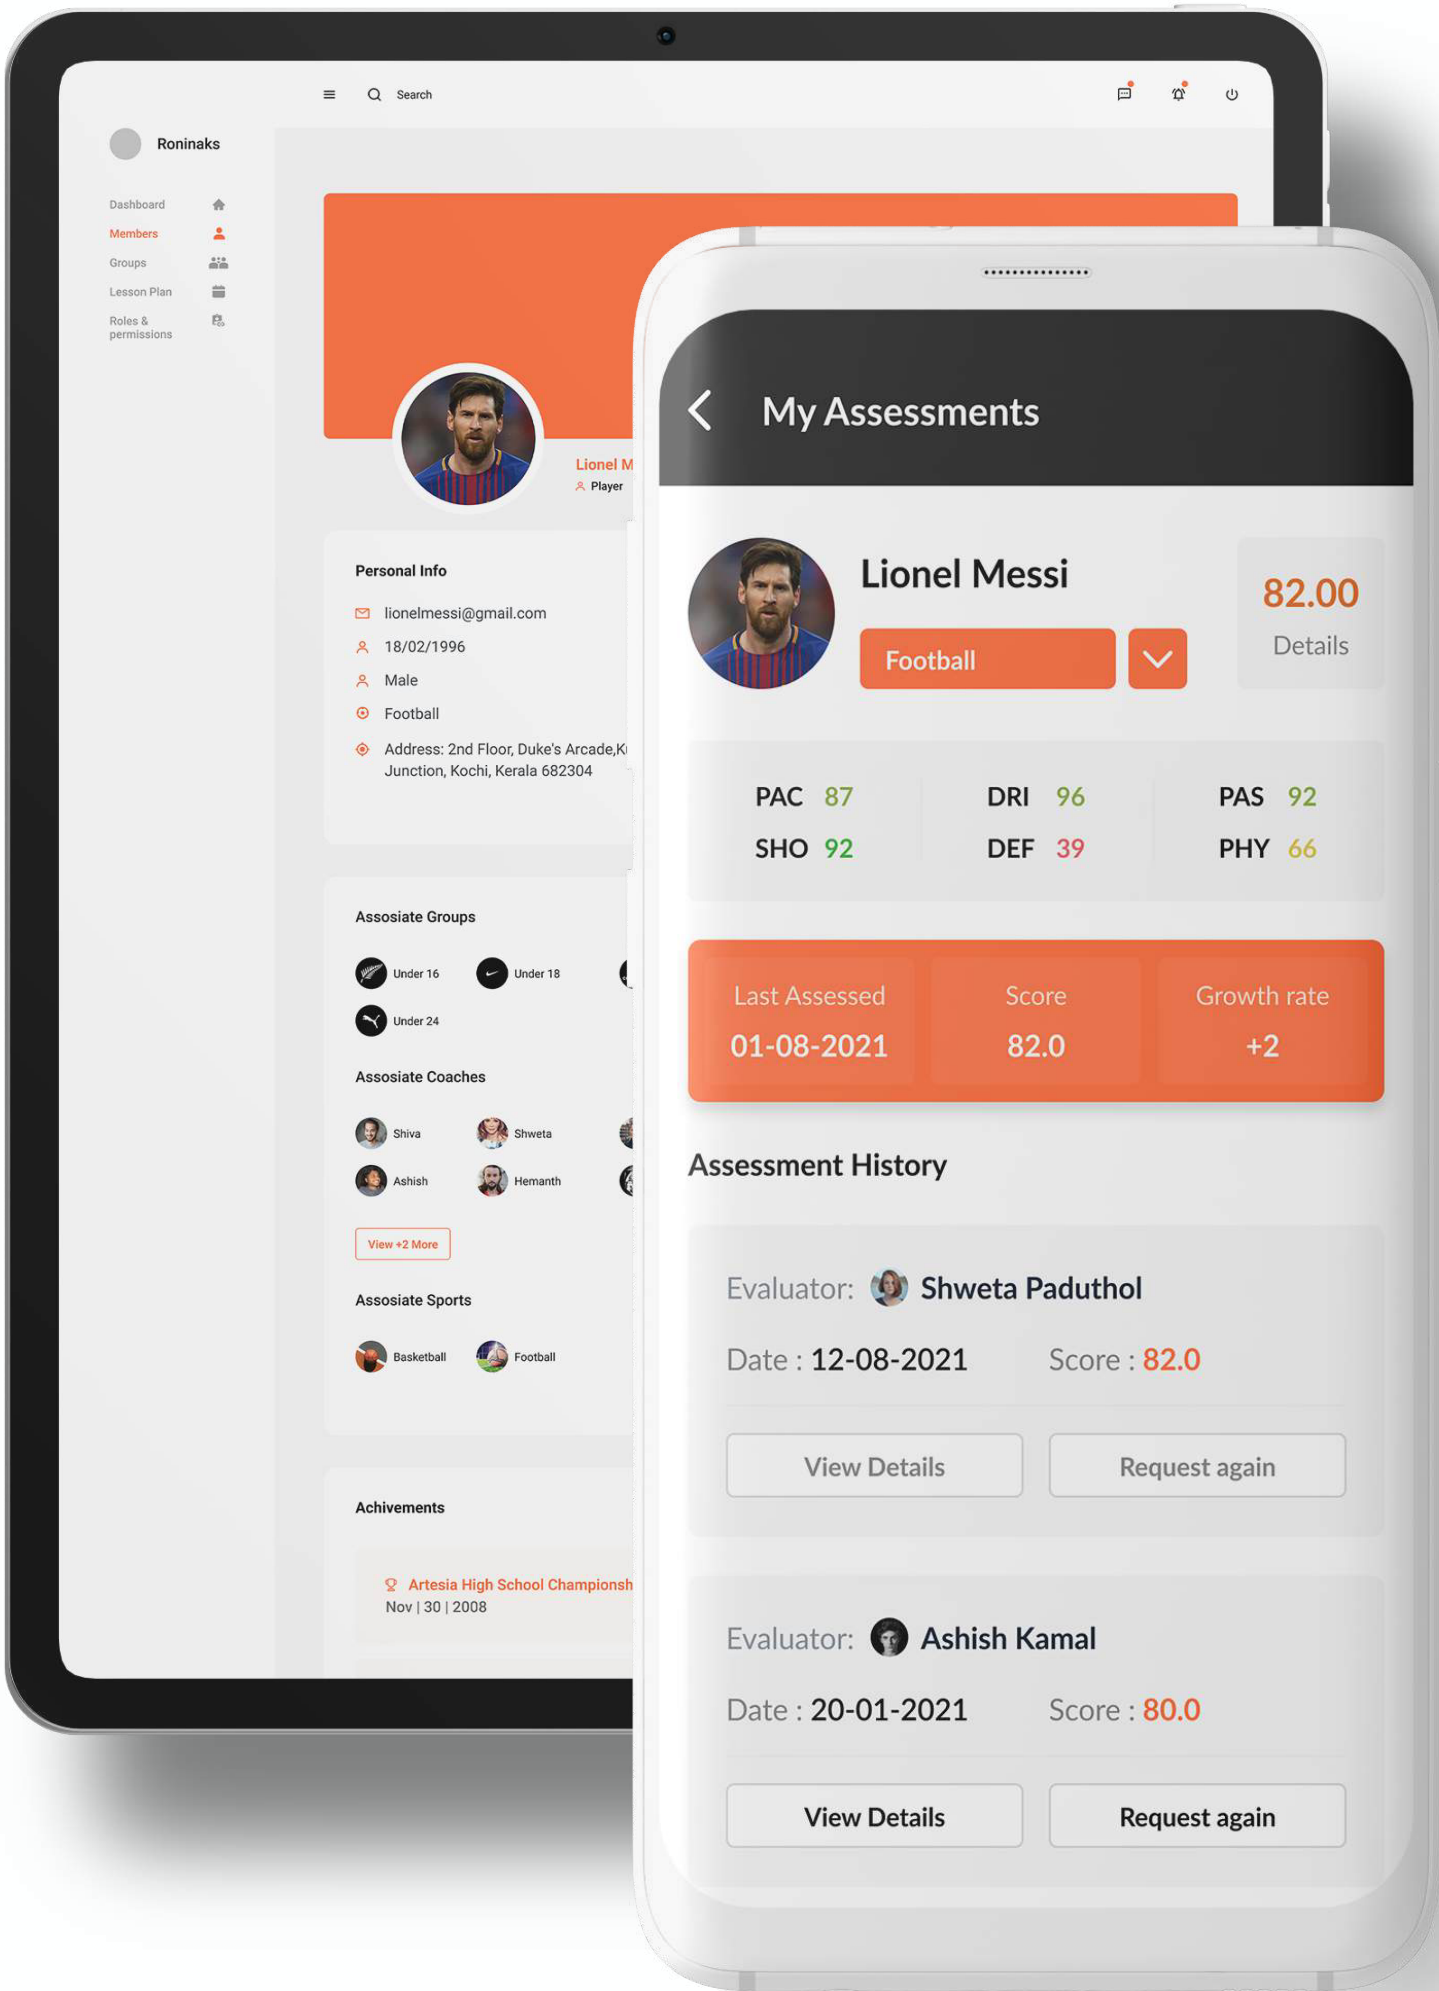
Search

Roninaks

Dashboard
Members
Groups
Lesson Plan
Roles & permissions

Lionel M
Player

Personal Info
lionelmessi@gmail.com
18/02/1996
Male
Football
Address: 2nd Floor, Duke's Arcade,K
Junction, Kochi, Kerala 682304

Assosiate Groups
Under 16
Under 18
Under 24

Assosiate Coaches
Shiva
Shweta
Ashish
Hemanth
View +2 More

Assosiate Sports
Basketball
Football

Achivements
Artesia High School Championsh
Nov | 30 | 2008

My Assessments

Lionel Messi
Football
82.00
Details

| PAC 87 | DRI 96 | PAS 92 |
|---|---|---|
| SHO 92 | DEF 39 | PHY 66 |

| Last Assessed | Score | Growth rate |
|---|---|---|
| 01-08-2021 | 82.0 | +2 |

Assessment History

Evaluator: Shweta Paduthol
Date : 12-08-2021
Score : 82.0
View Details
Request again

Evaluator: Ashish Kamal
Date : 20-01-2021
Score : 80.0
View Details
Request again